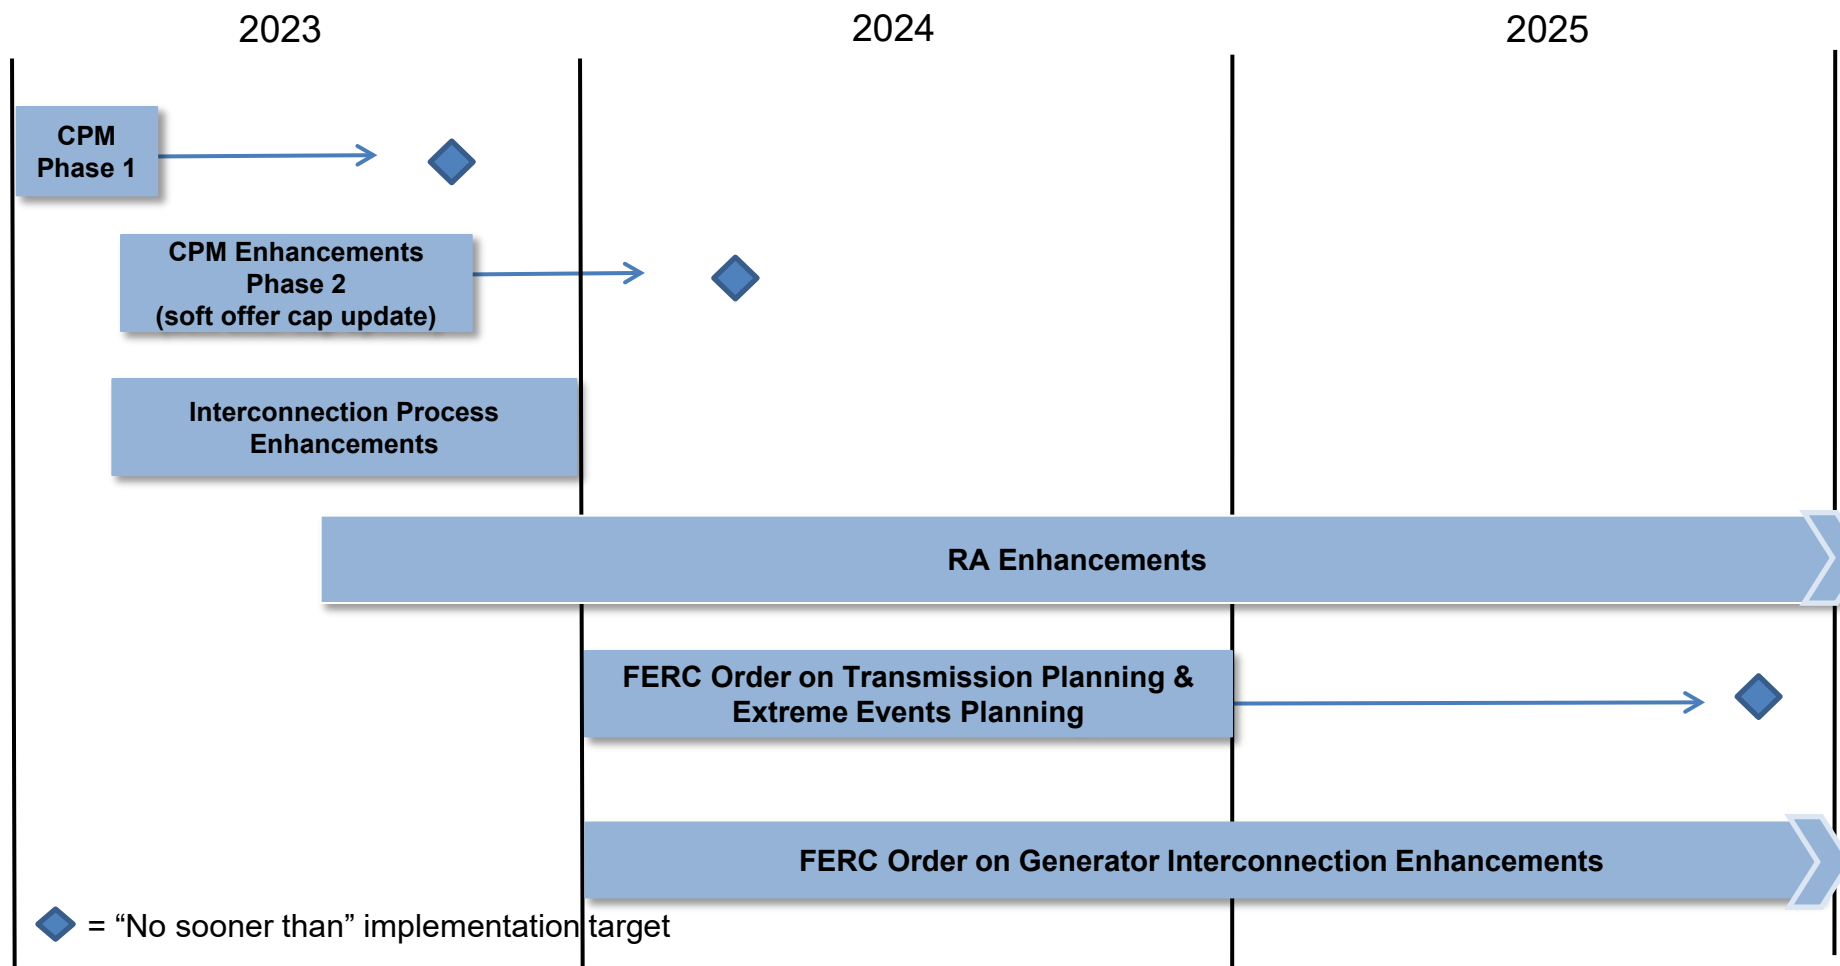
2023

2024

2025

CPM Phase 1

CPM Enhancements Phase 2 (soft offer cap update)

Interconnection Process Enhancements

RA Enhancements

FERC Order on Transmission Planning & Extreme Events Planning

FERC Order on Generator Interconnection Enhancements

= “No sooner than” implementation target